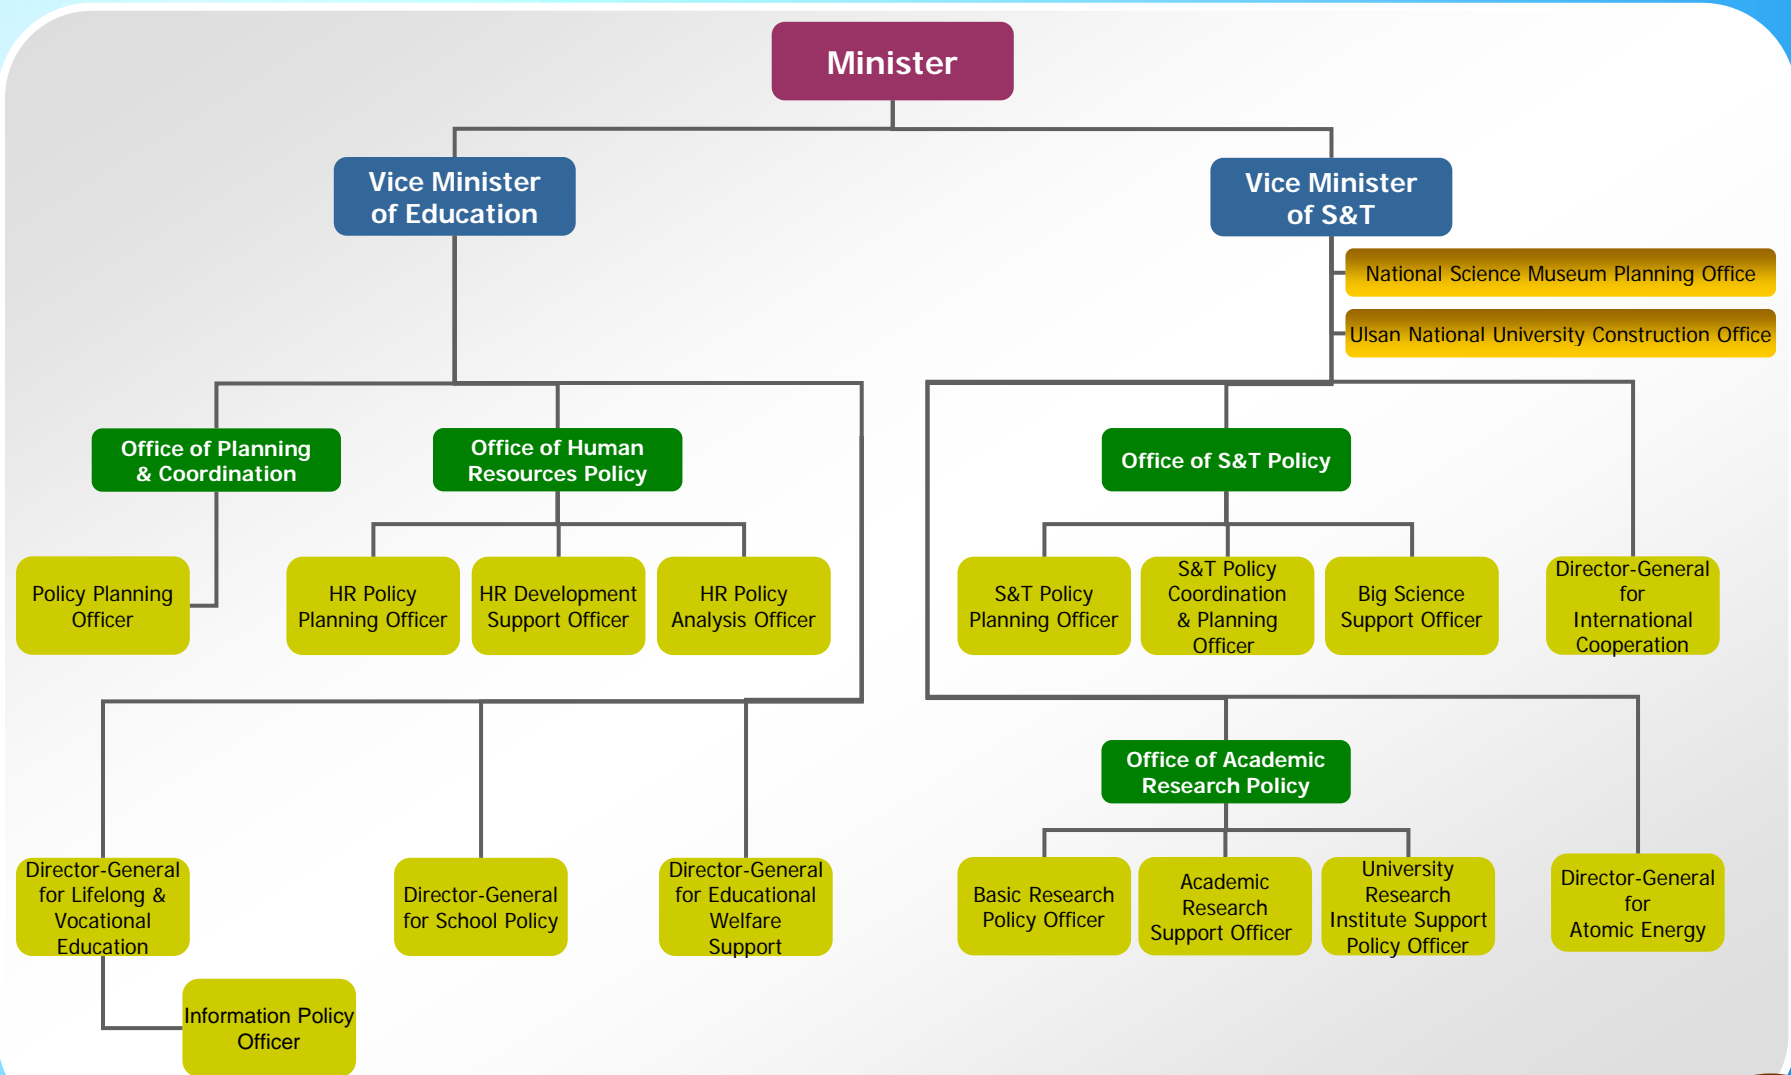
Minister

Vice Minister of Education

Vice Minister of S&T

National Science Museum Planning Office

Ulsan National University Construction Office

Office of Planning & Coordination

Office of Human Resources Policy

Office of S&T Policy

Policy Planning Officer

HR Policy Planning Officer

HR Development Support Officer

HR Policy Analysis Officer

S&T Policy Planning Officer

S&T Policy Coordination & Planning Officer

Big Science Support Officer

Director-General for International Cooperation

Office of Academic Research Policy

Director-General for Lifelong & Vocational Education

Director-General for School Policy

Director-General for Educational Welfare Support

Basic Research Policy Officer

Academic Research Support Officer

University Research Institute Support Policy Officer

Director-General for Atomic Energy

Information Policy Officer